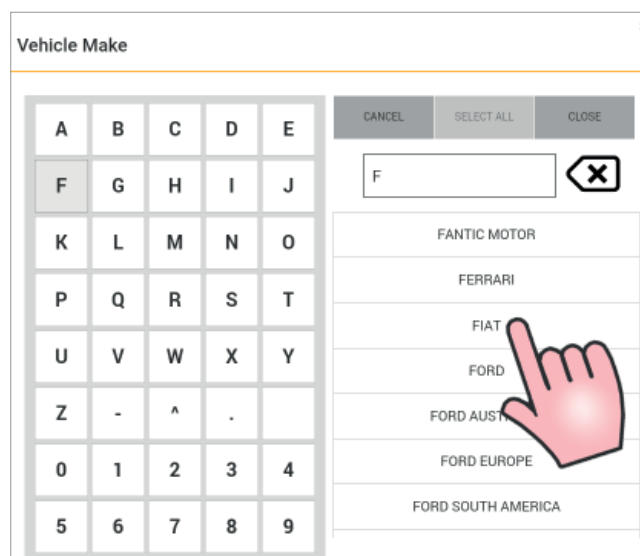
Vehicle Make

| A | B | C | D | E |
|---|---|---|---|---|
| F | G | H | I | J |
| K | L | M | N | O |
| P | Q | R | S | T |
| U | V | W | X | Y |
| Z | - | ^ | . | |
| 0 | 1 | 2 | 3 | 4 |
| 5 | 6 | 7 | 8 | 9 |

CANCEL SELECT ALL CLOSE

F

FANTIC MOTOR

FERRARI

FIAT

FORD

FORD AUST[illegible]

FORD EUROPE

FORD SOUTH AMERICA